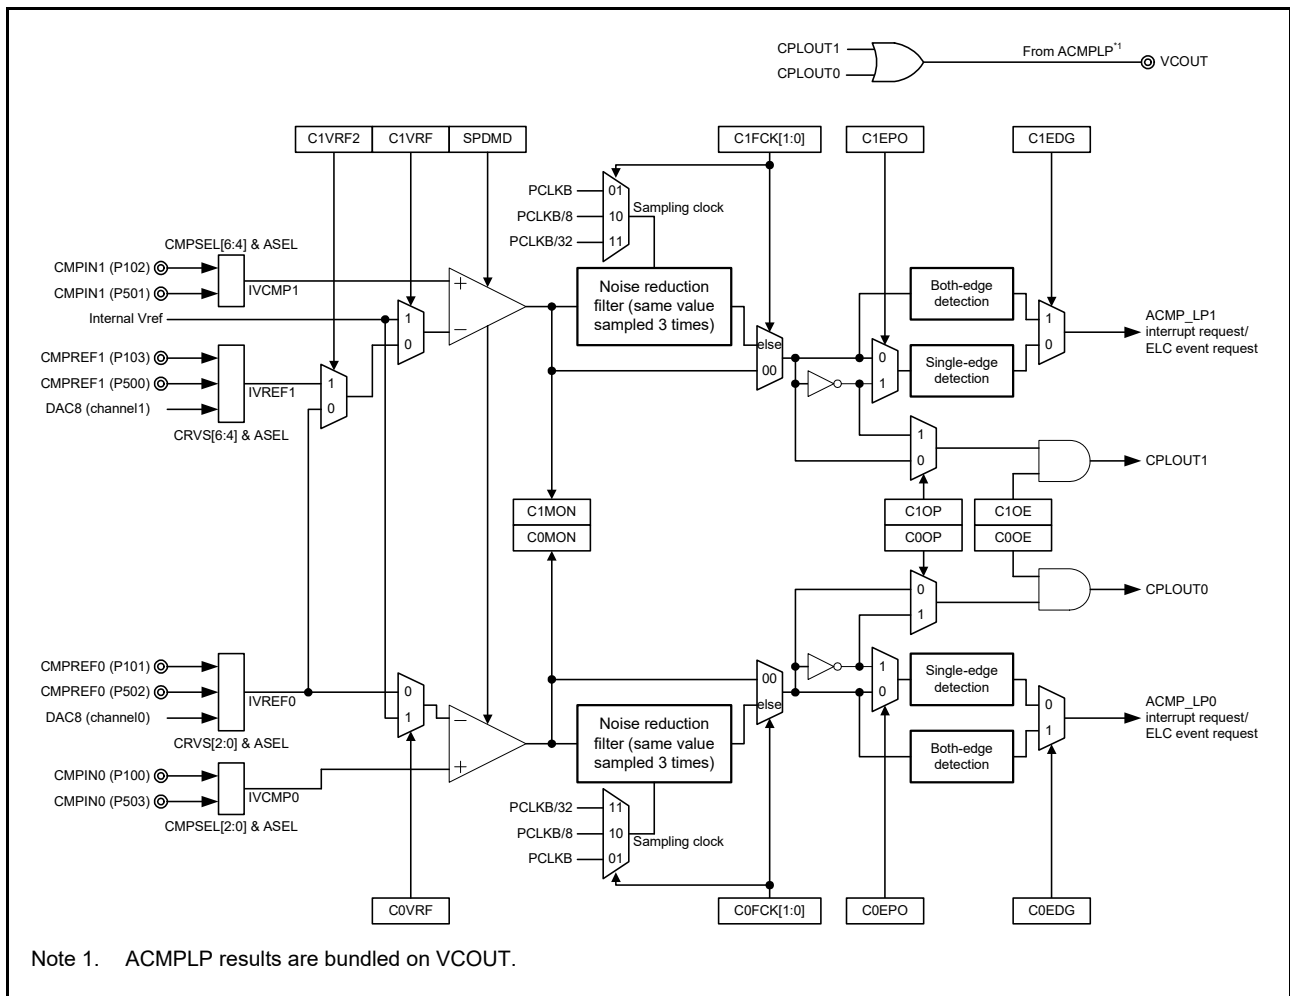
CPLOUT1
CPLOUT0
From ACMPLP*1
VCOUT

C1VRF2
C1VRF
SPDMD
C1FCK[1:0]
C1EPO
C1EDG

PCLKB
PCLKB/8
PCLKB/32
01
10
11
Sampling clock

CMPSEL[6:4] & ASEL
CMPIN1 (P102)
CMPIN1 (P501)
IVCMP1
+
Internal Vref
1
0
−
Noise reduction filter (same value sampled 3 times)
else
00
Both-edge detection
Single-edge detection
0
1
1
0
ACMP_LP1 interrupt request/ ELC event request

CMPREF1 (P103)
CMPREF1 (P500)
DAC8 (channel1)
IVREF1
1
0
CRVS[6:4] & ASEL

1
0
CPLOUT1

C1MON
C0MON
C1OP
C0OP
C1OE
C0OE

0
1
CPLOUT0

CMPREF0 (P101)
CMPREF0 (P502)
DAC8 (channel0)
IVREF0
CRVS[2:0] & ASEL
0
1
−
+
00
else
1
0
Single-edge detection
Both-edge detection
0
1
ACMP_LP0 interrupt request/ ELC event request
Noise reduction filter (same value sampled 3 times)

CMPIN0 (P100)
CMPIN0 (P503)
IVCMP0
CMPSEL[2:0] & ASEL

PCLKB/32
PCLKB/8
PCLKB
11
10
01
Sampling clock

C0VRF
C0FCK[1:0]
C0EPO
C0EDG

Note 1. ACMPLP results are bundled on VCOUT.